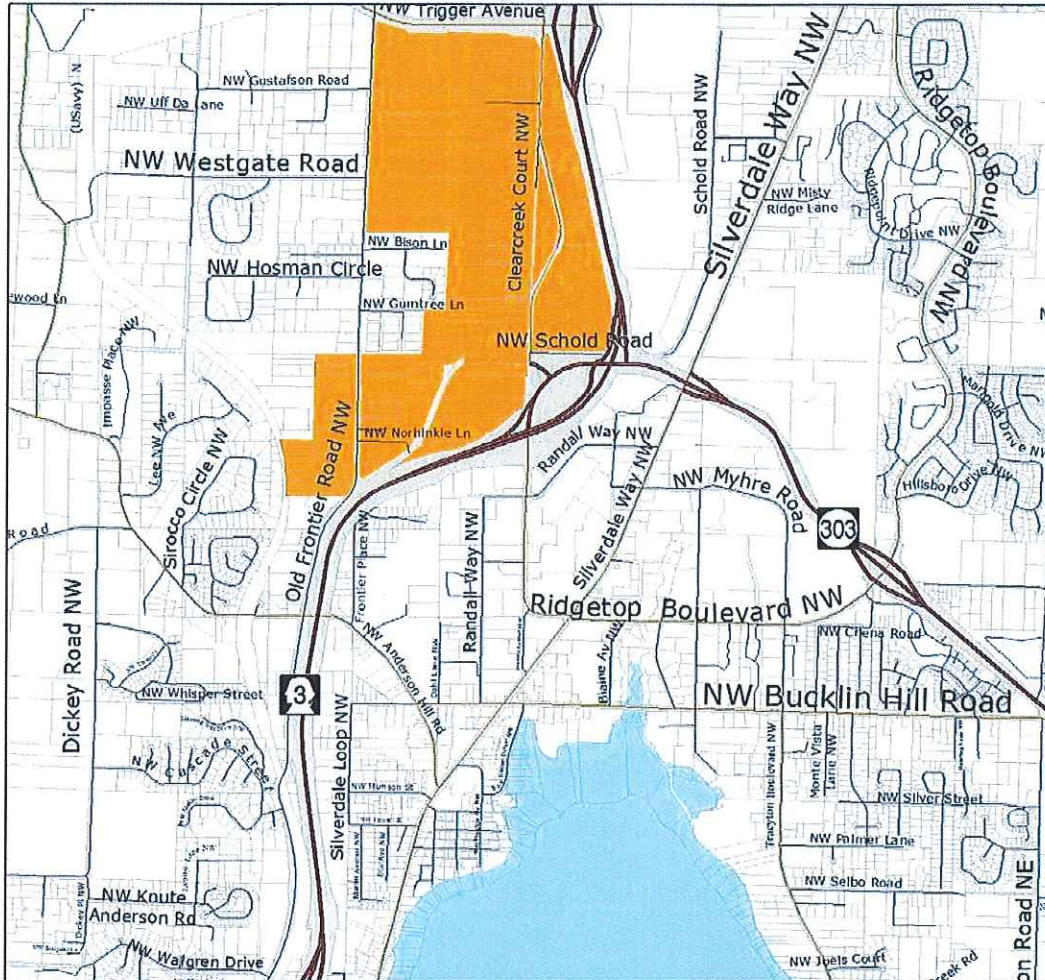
NW Trigger Avenue
NW Gustafson Road
NW Uff Da Lane
(USavy) N
NW Westgate Road
NW Bison Ln
NW Hosman Circle
ewood Ln
NW Guntree Ln
Clearcreek Court NW
NW Schold Road
Schold Road NW
Silverdale Way NW
NW Misty Ridge Lane
Ridgetop Drive NW
Ridgetop Boulevard NW
Impasse Place NW
Lee NW Ave
Sirocco Circle NW
Old Frontier Road NW
NW Norhinkle Ln
Randall Way NW
Silverdale Way NW
NW Myhre Road
303
Hillsboro Drive NW
Marigold Drive NW
Road
Frontier Place NW
Randall Way NW
Ridgetop Boulevard NW
NW Chena Road
Dickey Road NW
NW Anderson Hill Rd
3
NW Whisper Street
NW Bucklin Hill Road
Blaine Av NW
NW Cascade Street
Silverdale Loop NW
NW Munson St
Tracyton Boulevard NW
Monte Vista Lane NW
NW Silver Street
NW Palmer Lane
NW Selbo Road
NW Knute Anderson Rd
NW Walgren Drive
NW Jbels Court
Creek Rd
on Road NE